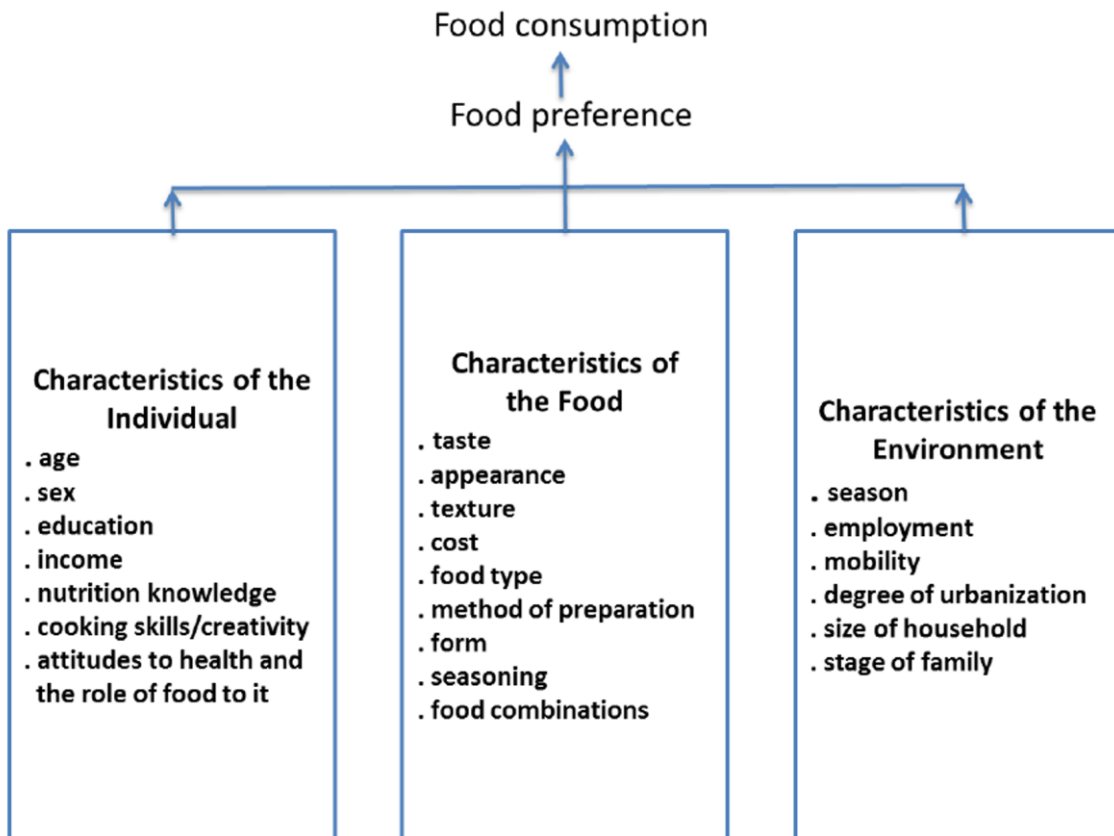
Food consumption

Food preference

Characteristics of the Individual
. age
. sex
. education
. income
. nutrition knowledge
. cooking skills/creativity
. attitudes to health and the role of food to it

Characteristics of the Food
. taste
. appearance
. texture
. cost
. food type
. method of preparation
. form
. seasoning
. food combinations

Characteristics of the Environment
. season
. employment
. mobility
. degree of urbanization
. size of household
. stage of family